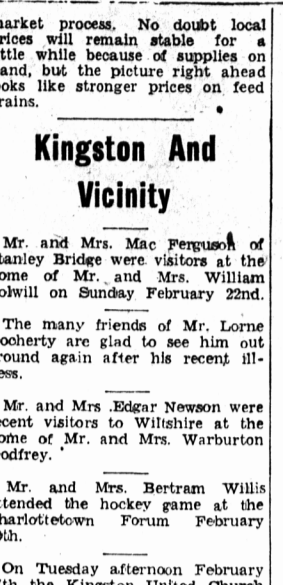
narket process. No doubt local rices will remain stable for a ttle while because of supplies on and, but the picture right ahead oks like stronger prices on feed rains.

Kingston And Vicinity

Mr. and Mrs. Mac Ferguson of tanley Bridge were visitors at the ome of Mr. and Mrs. William olwill on Sunday February 22nd.

The many friends of Mr. Lorne oochery are glad to see him out round again after his recent illess.

Mr. and Mrs .Edgar Newson were ecent visitors to Wiltshire at the ome of Mr. and Mrs. Warburton odfrey.

Mr. and Mrs. Bertram Willis ttended the hockey game at the harlottetown Forum February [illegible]th.

On Tuesday afternoon February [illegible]th the Kingston United Church